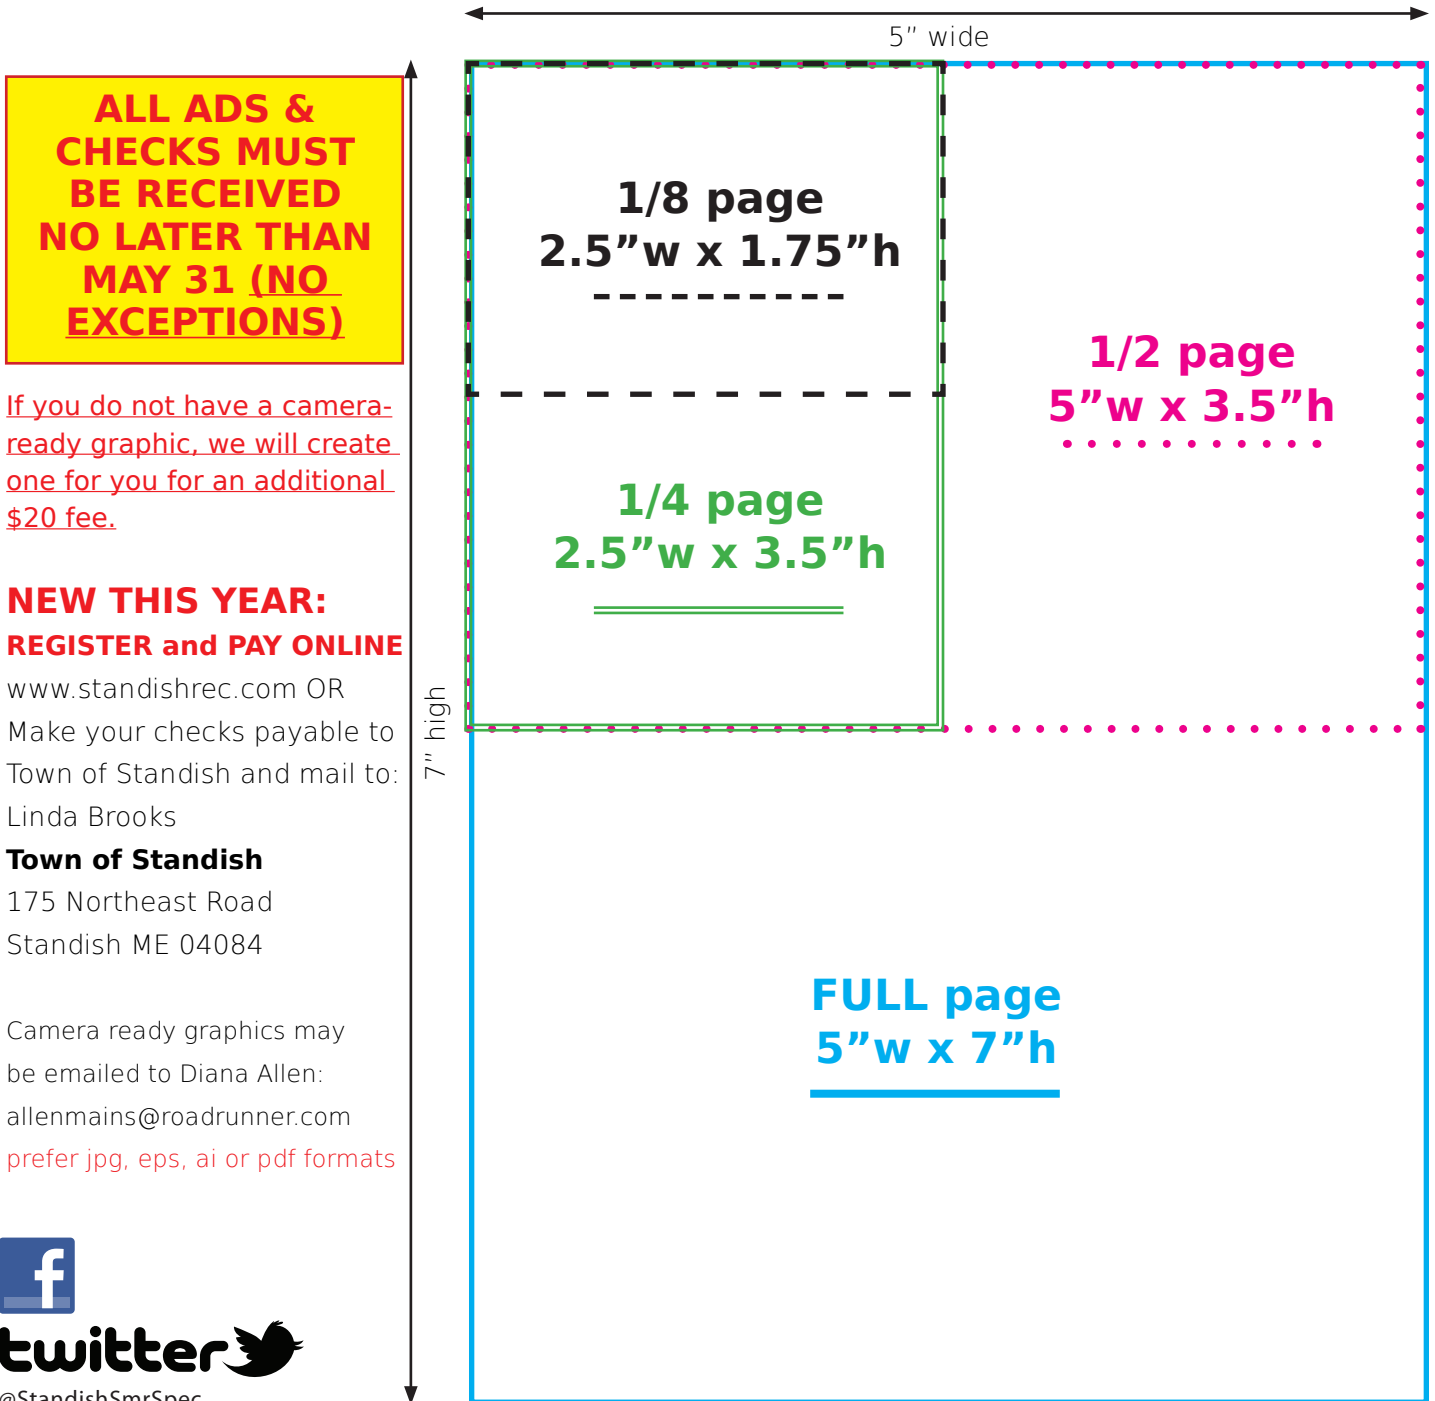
ALL ADS & CHECKS MUST BE RECEIVED NO LATER THAN MAY 31 (NO EXCEPTIONS)

If you do not have a camera-ready graphic, we will create one for you for an additional $20 fee.

NEW THIS YEAR:
REGISTER and PAY ONLINE
www.standishrec.com OR
Make your checks payable to
Town of Standish and mail to:
Linda Brooks
Town of Standish
175 Northeast Road
Standish ME 04084

Camera ready graphics may be emailed to Diana Allen:
allenmains@roadrunner.com
prefer jpg, eps, ai or pdf formats

f

twitter
@StandishSmrSpec

7" high

5" wide

1/8 page
2.5"w x 1.75"h

1/4 page
2.5"w x 3.5"h

1/2 page
5"w x 3.5"h

FULL page
5"w x 7"h